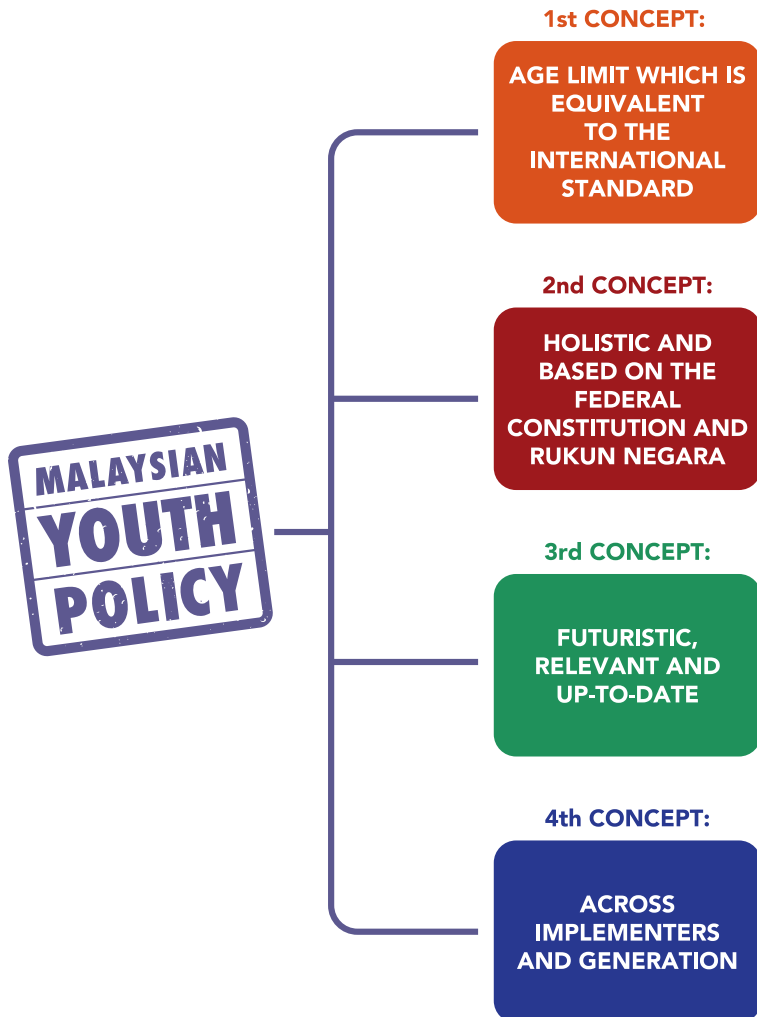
MALAYSIAN
YOUTH
POLICY

1st CONCEPT:

AGE LIMIT WHICH IS EQUIVALENT TO THE INTERNATIONAL STANDARD

2nd CONCEPT:

HOLISTIC AND BASED ON THE FEDERAL CONSTITUTION AND RUKUN NEGARA

3rd CONCEPT:

FUTURISTIC, RELEVANT AND UP-TO-DATE

4th CONCEPT:

ACROSS IMPLEMENTERS AND GENERATION